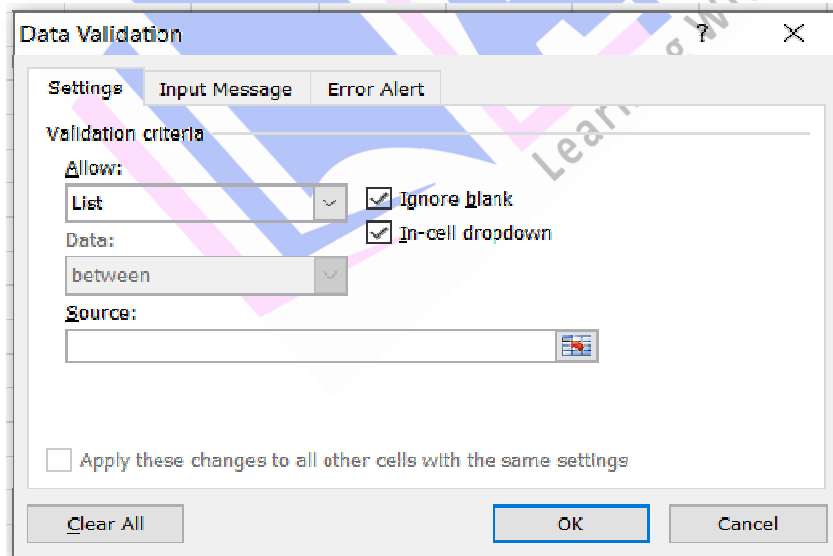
Data Validation
?
X
Settings
Input Message
Error Alert
Validation criteria
Allow:
List
Ignore blank
In-cell dropdown
Data:
between
Source:
Apply these changes to all other cells with the same settings
Clear All
OK
Cancel
Learn